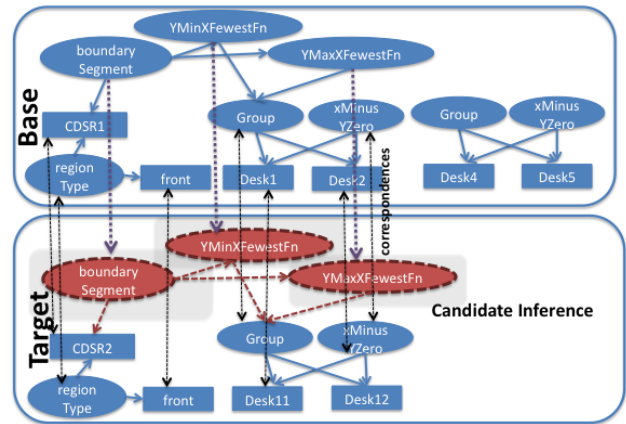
Base

YMinXFewestFn

boundary Segment

YMaxXFewestFn

CDSR1

Group

xMinus YZero

Group

xMinus YZero

region Type

front

Desk1

Desk2

Desk4

Desk5

correspondences

Target

YMinXFewestFn

boundary Segment

YMaxXFewestFn

Candidate Inference

CDSR2

Group

xMinus YZero

region Type

front

Desk11

Desk12